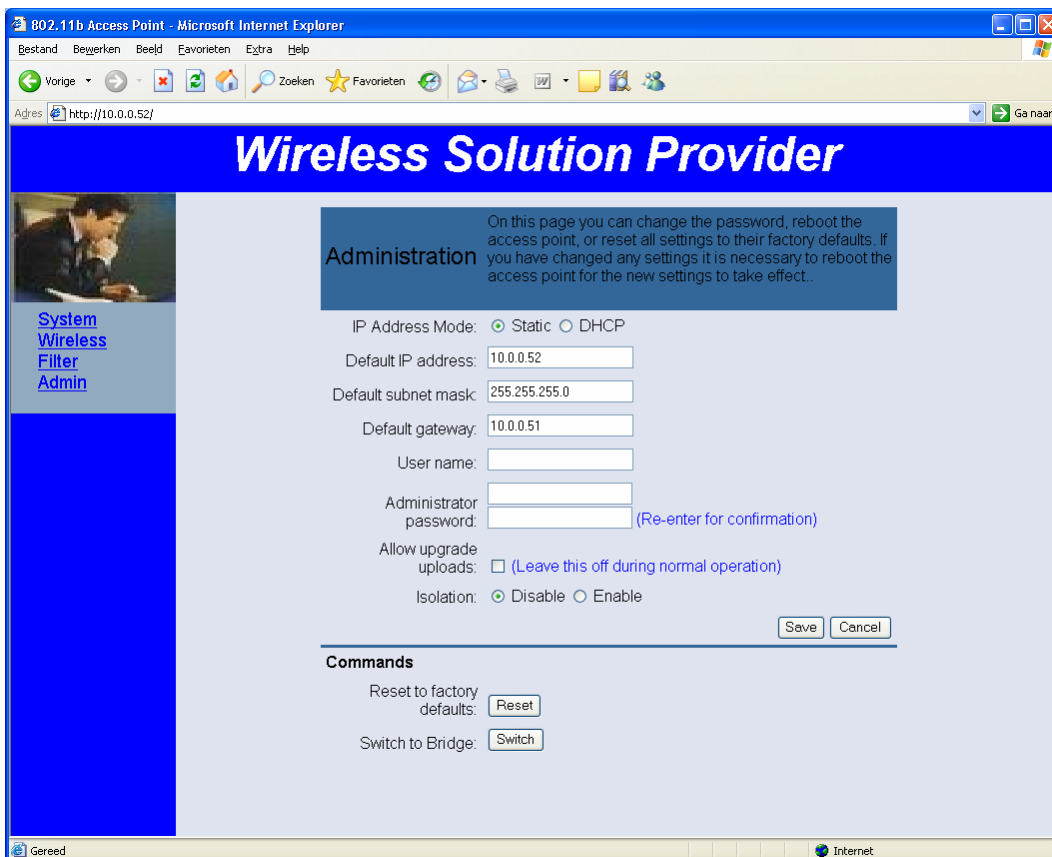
802.11b Access Point - Microsoft Internet Explorer

Bestand Bewerken Beeld Favorieten Extra Help

Vorige Zoeken Favorieten

Adres http://10.0.0.52/ Ga naar

Wireless Solution Provider

System
Wireless
Filter
Admin

Administration

On this page you can change the password, reboot the access point, or reset all settings to their factory defaults. If you have changed any settings it is necessary to reboot the access point for the new settings to take effect..

IP Address Mode: Static DHCP

Default IP address: 10.0.0.52

Default subnet mask: 255.255.255.0

Default gateway: 10.0.0.51

User name:

Administrator password: (Re-enter for confirmation)

Allow upgrade uploads: (Leave this off during normal operation)

Isolation: Disable Enable

Save Cancel

Commands

Reset to factory defaults: Reset

Switch to Bridge: Switch

Gereed Internet